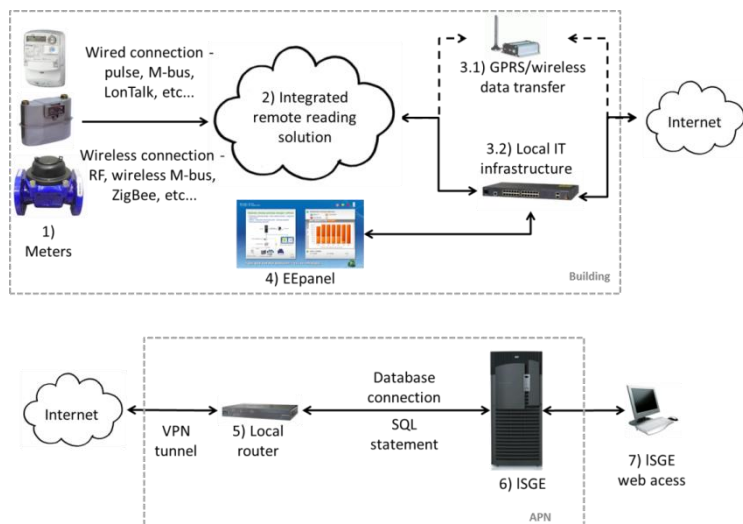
Wired connection - pulse, M-bus, LonTalk, etc...

Wireless connection - RF, wireless M-bus, ZigBee, etc...

1) Meters

2) Integrated remote reading solution

3.1) GPRS/wireless data transfer

3.2) Local IT infrastructure

Internet

4) EEpanel

Building

Internet

VPN tunnel

5) Local router

Database connection

SQL statement

6) ISGE

7) ISGE web acess

APN